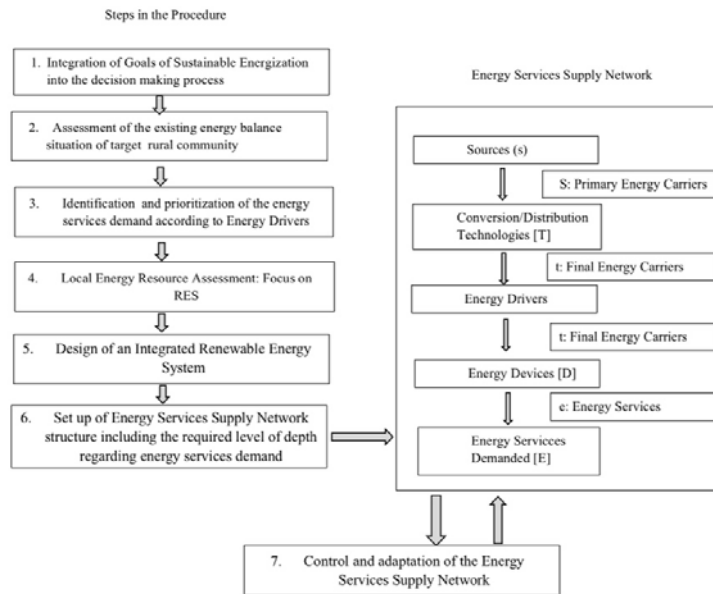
Steps in the Procedure

1. Integration of Goals of Sustainable Energization into the decision making process

2. Assessment of the existing energy balance situation of target rural community

3. Identification and prioritization of the energy services demand according to Energy Drivers

4. Local Energy Resource Assessment: Focus on RES

5. Design of an Integrated Renewable Energy System

6. Set up of Energy Services Supply Network structure including the required level of depth regarding energy services demand

Energy Services Supply Network

Sources (s)

S: Primary Energy Carriers

Conversion/Distribution Technologies [T]

t: Final Energy Carriers

Energy Drivers

t: Final Energy Carriers

Energy Devices [D]

e: Energy Services

Energy Servicees Demanded [E]

7. Control and adaptation of the Energy Services Supply Network